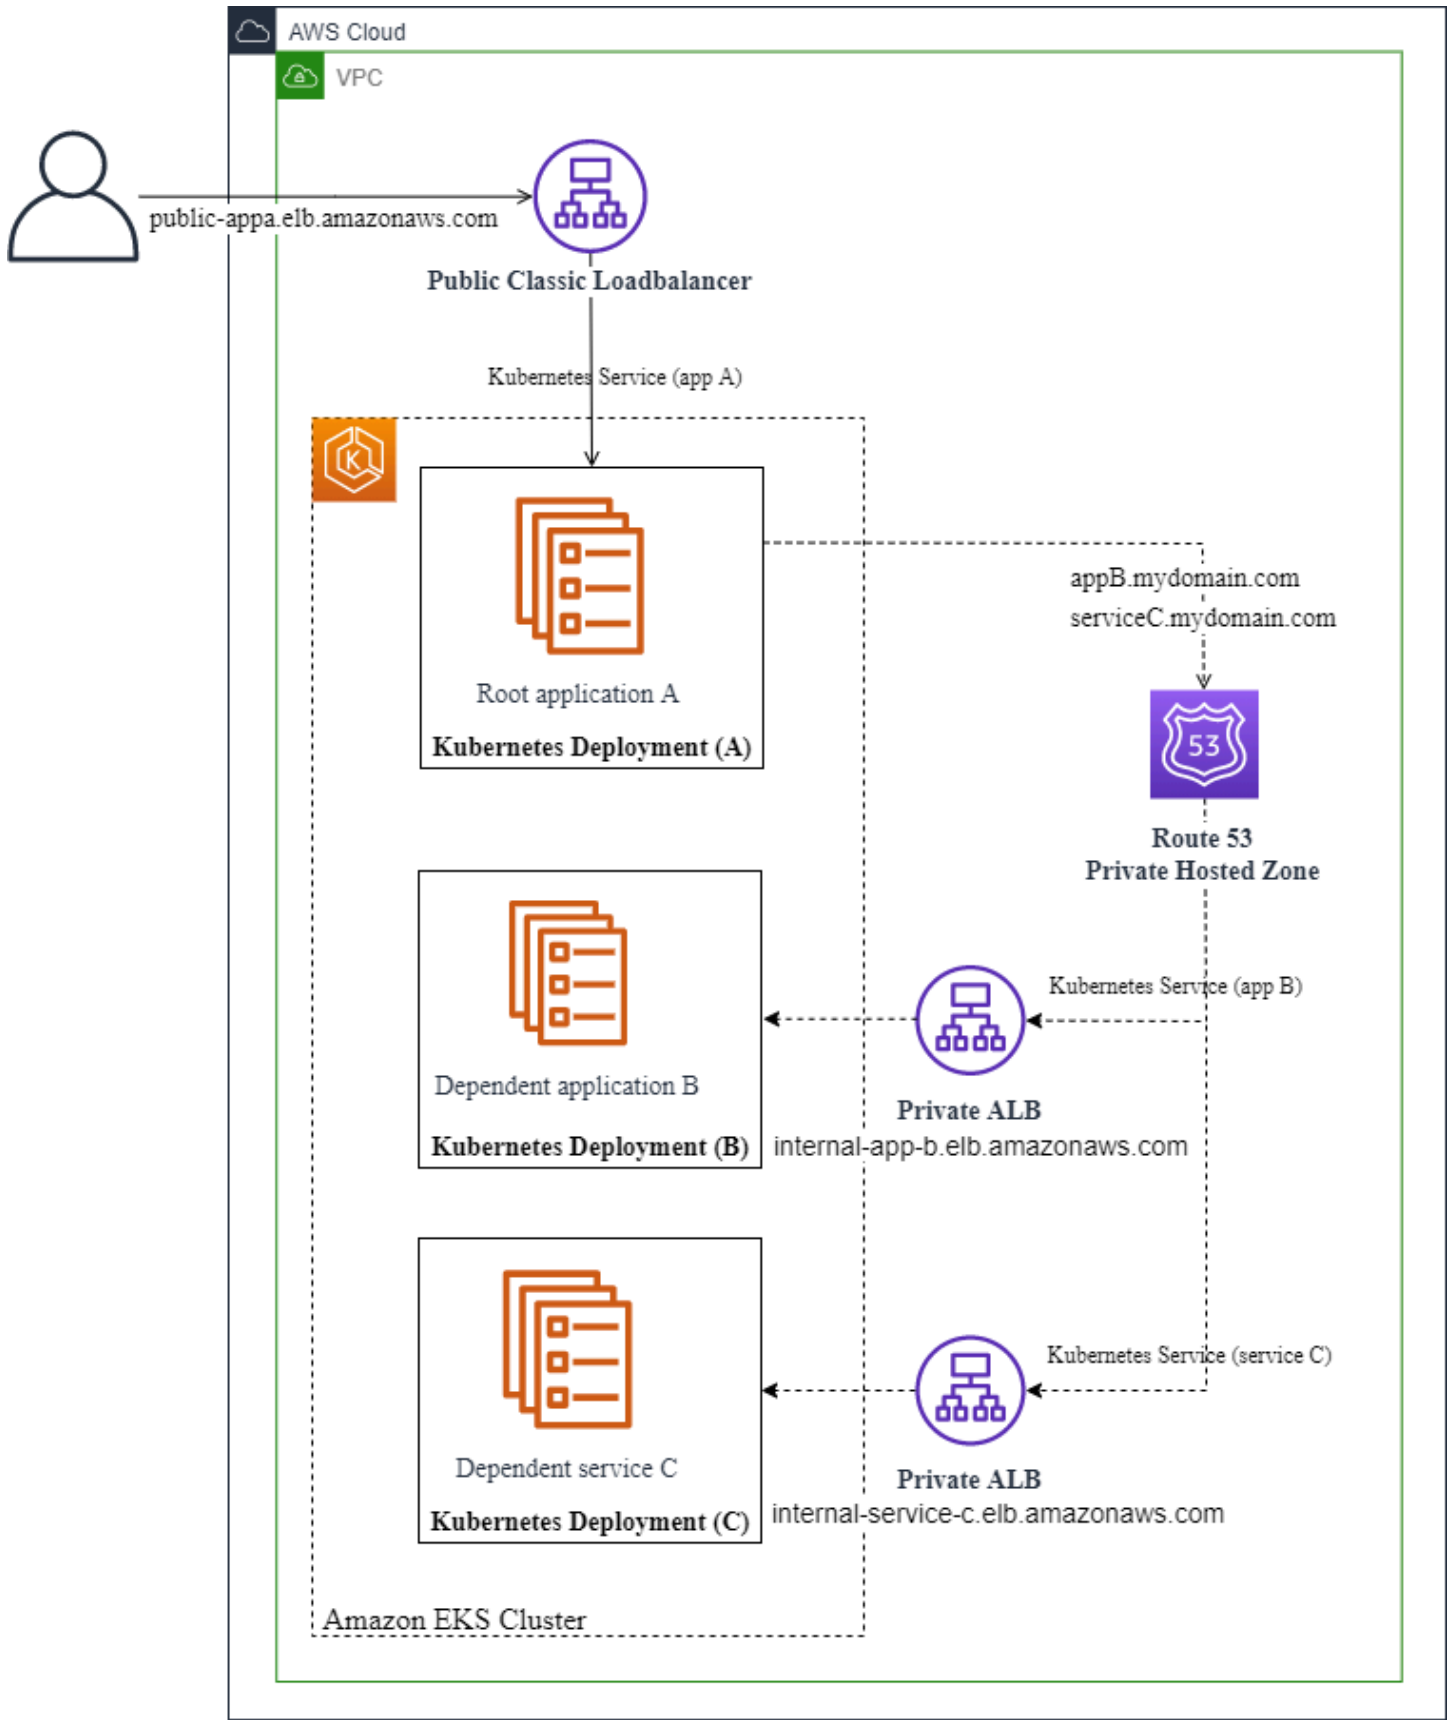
AWS Cloud

VPC

public-appa.elb.amazonaws.com

Public Classic Loadbalancer

Kubernetes Service (app A)

Root application A

Kubernetes Deployment (A)

appB.mydomain.com
serviceC.mydomain.com

53

Route 53
Private Hosted Zone

Kubernetes Service (app B)

Dependent application B

Kubernetes Deployment (B)

Private ALB
internal-app-b.elb.amazonaws.com

Kubernetes Service (service C)

Dependent service C

Kubernetes Deployment (C)

Private ALB
internal-service-c.elb.amazonaws.com

Amazon EKS Cluster